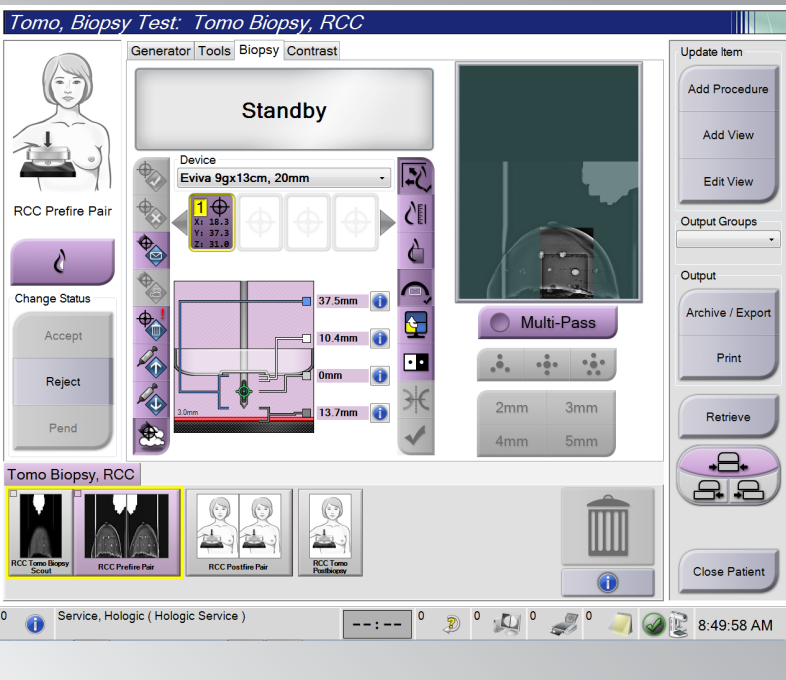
Tomo, Biopsy Test: Tomo Biopsy, RCC

Generator Tools Biopsy Contrast

Standby

Device

Eviva 9gx13cm, 20mm

1
X: 18.3
Y: 37.3
Z: 31.0

37.5mm
10.4mm
0mm
13.7mm
3.0mm

Multi-Pass

2mm 3mm
4mm 5mm

RCC Prefire Pair

Change Status

Accept

Reject

Pend

Update Item

Add Procedure

Add View

Edit View

Output Groups

Output

Archive / Export

Print

Retrieve

Close Patient

Tomo Biopsy, RCC

RCC Tomo Biopsy Scout

RCC Prefire Pair

RCC Postfire Pair

RCC Tomo Postbiopsy

0 Service, Hologic ( Hologic Service )

--:--

0 0 0 0

8:49:58 AM